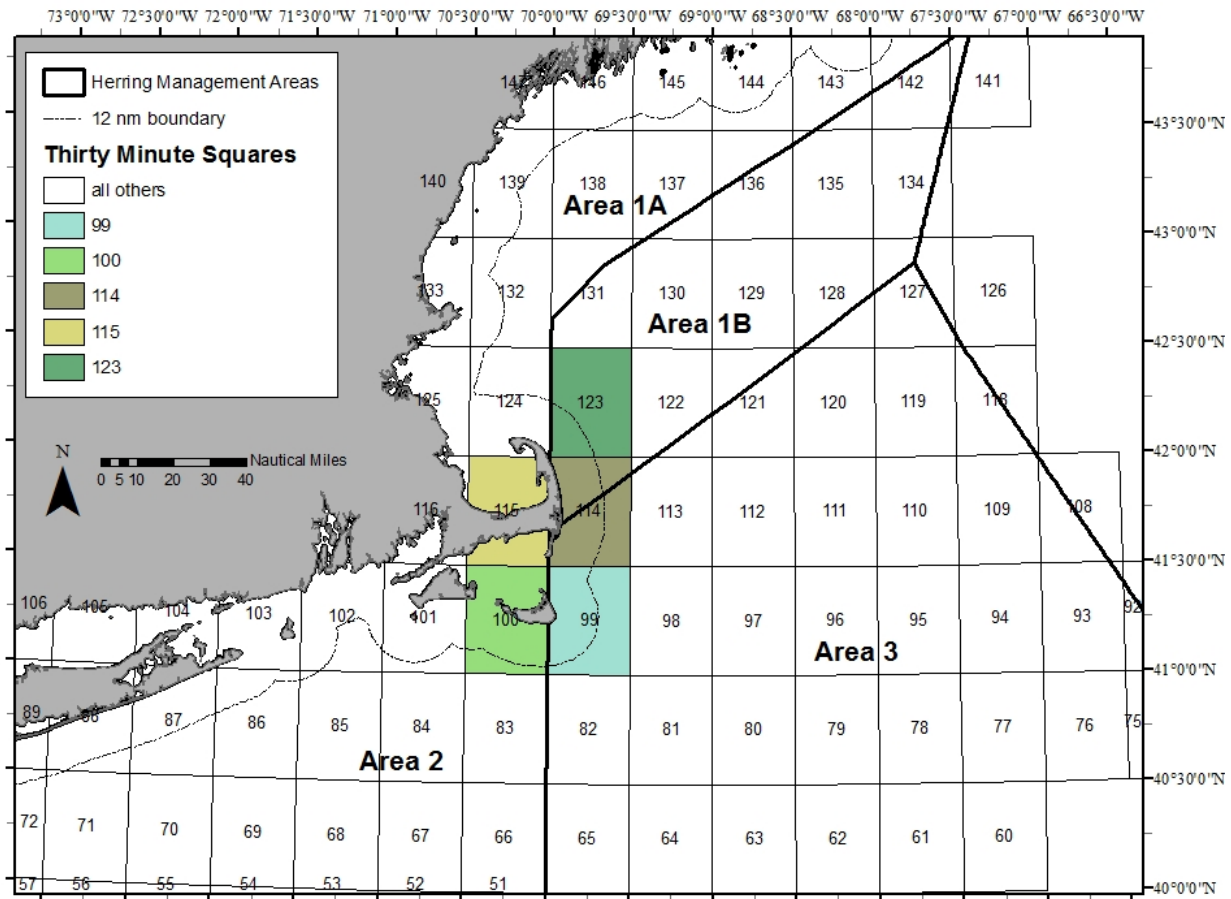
73°0'0"W 72°30'0"W 72°0'0"W 71°30'0"W 71°0'0"W 70°30'0"W 70°0'0"W 69°30'0"W 69°0'0"W 68°30'0"W 68°0'0"W 67°30'0"W 67°0'0"W 66°30'0"W

Herring Management Areas
12 nm boundary
Thirty Minute Squares
all others
99
100
114
115
123

N
0 5 10 20 30 40 Nautical Miles

147 146 145 144 143 142 141
43°30'0"N
140 139 138 137 136 135 134
Area 1A
43°0'0"N
133 132 131 130 129 128 127 126
Area 1B
42°30'0"N
125 124 123 122 121 120 119 118
42°0'0"N
116 115 114 113 112 111 110 109 108
41°30'0"N
106 105 104 103 102 101 100 99 98 97 96 95 94 93 92
Area 3
41°0'0"N
89 88 87 86 85 84 83 82 81 80 79 78 77 76 75
Area 2
40°30'0"N
72 71 70 69 68 67 66 65 64 63 62 61 60
57 56 55 54 53 52 51
40°0'0"N